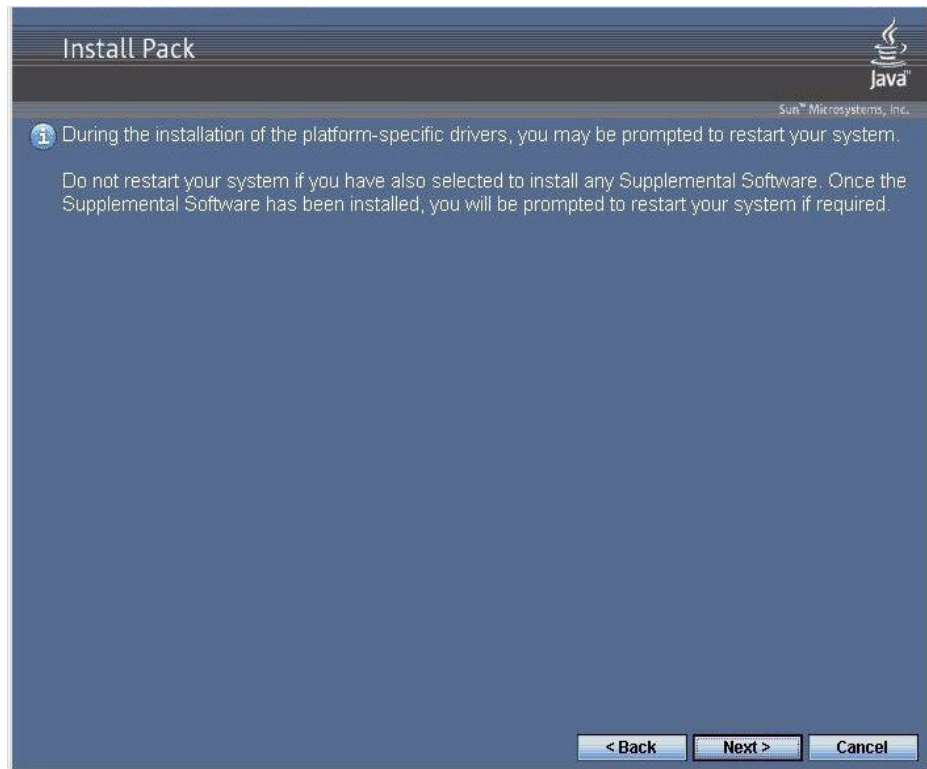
Install Pack

Java

Sun™ Microsystems, Inc.

During the installation of the platform-specific drivers, you may be prompted to restart your system.

Do not restart your system if you have also selected to install any Supplemental Software. Once the Supplemental Software has been installed, you will be prompted to restart your system if required.

< Back
Next >
Cancel